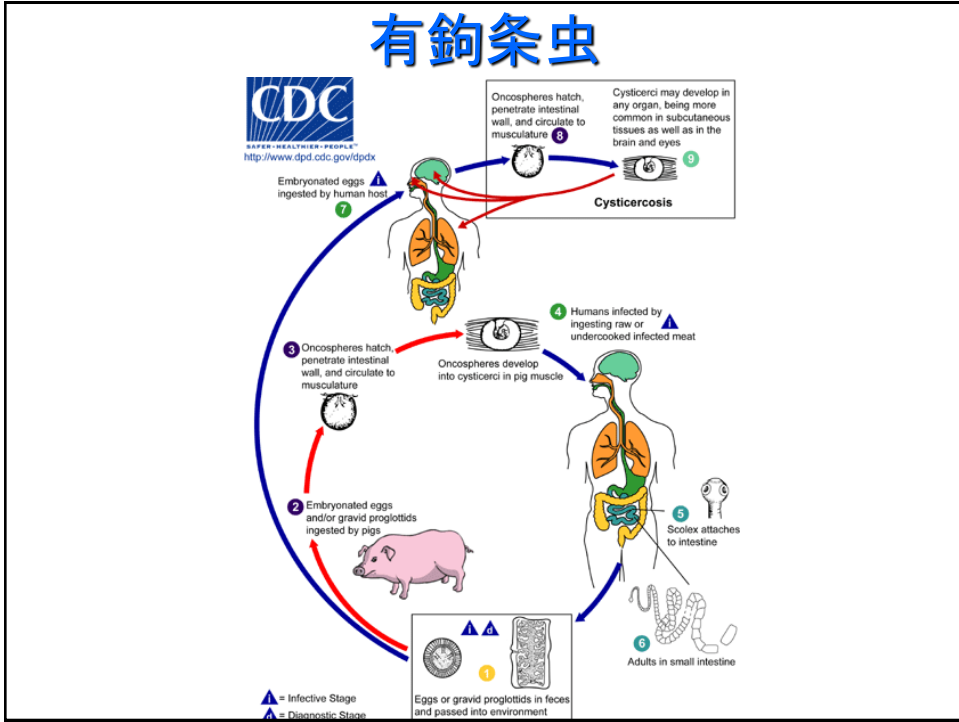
有鉤条虫

CDC
SAFER·HEALTHIER·PEOPLE™
http://www.dpd.cdc.gov/dpdx

Oncospheres hatch, penetrate intestinal wall, and circulate to musculature 8

Cysticerci may develop in any organ, being more common in subcutaneous tissues as well as in the brain and eyes 9

Cysticercosis

Embryonated eggs ingested by human host i 7

4 Humans infected by ingesting raw or undercooked infected meat i

3 Oncospheres hatch, penetrate intestinal wall, and circulate to musculature

Oncospheres develop into cysticerci in pig muscle

2 Embryonated eggs and/or gravid proglottids ingested by pigs

5 Scolex attaches to intestine

6 Adults in small intestine

i d

1 Eggs or gravid proglottids in feces and passed into environment

i = Infective Stage
d = Diagnostic Stage